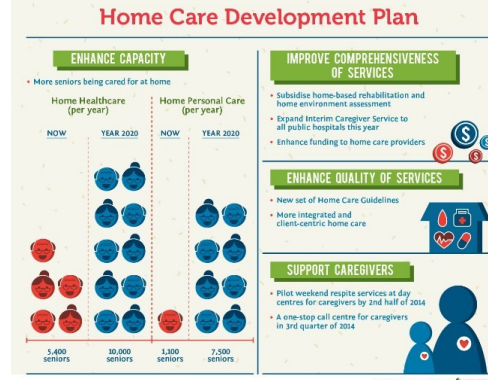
Home Care Development Plan

ENHANCE CAPACITY

• More seniors being cared for at home

Home Healthcare (per year)

NOW

YEAR 2020

5,400 seniors

10,000 seniors

Home Personal Care (per year)

NOW

YEAR 2020

1,100 seniors

7,500 seniors

IMPROVE COMPREHENSIVENESS OF SERVICES

• Subsidise home-based rehabilitation and home environment assessment

• Expand Interim Caregiver Service to all public hospitals this year

• Enhance funding to home care providers

ENHANCE QUALITY OF SERVICES

• New set of Home Care Guidelines

• More integrated and client-centric home care

SUPPORT CAREGIVERS

• Pilot weekend respite services at day centres for caregivers by 2nd half of 2014

• A one-stop call centre for caregivers in 3rd quarter of 2014